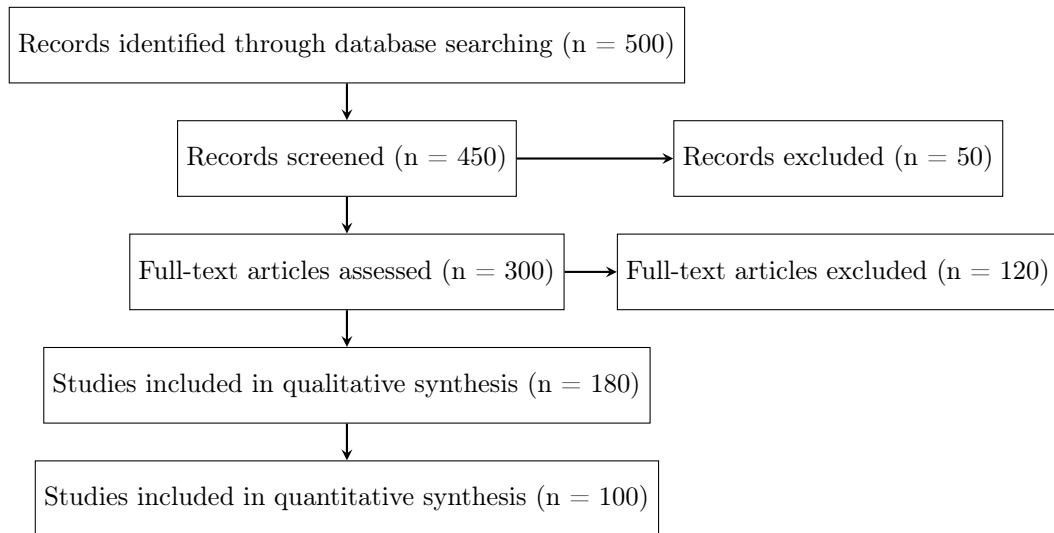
Records identified through database searching (n = 500)

Records screened (n = 450)

Records excluded (n = 50)

Full-text articles assessed (n = 300)

Full-text articles excluded (n = 120)

Studies included in qualitative synthesis (n = 180)

Studies included in quantitative synthesis (n = 100)